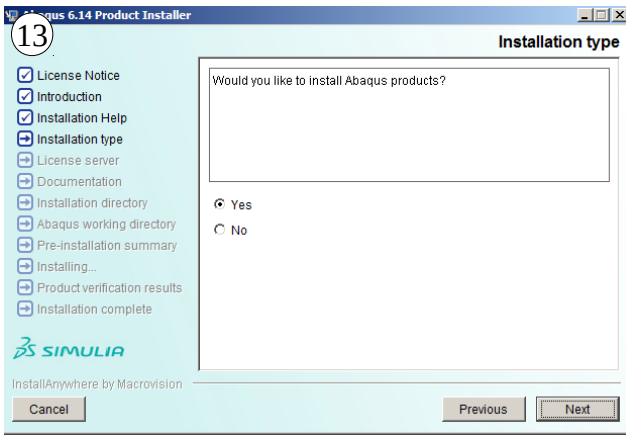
13

Abaqus 6.14 Product Installer

Installation type

License Notice
Introduction
Installation Help
Installation type
License server
Documentation
Installation directory
Abaqus working directory
Pre-installation summary
Installing...
Product verification results
Installation complete

SIMULIA

Would you like to install Abaqus products?

Yes
No

InstallAnywhere by Macrovision

Cancel

Previous

Next